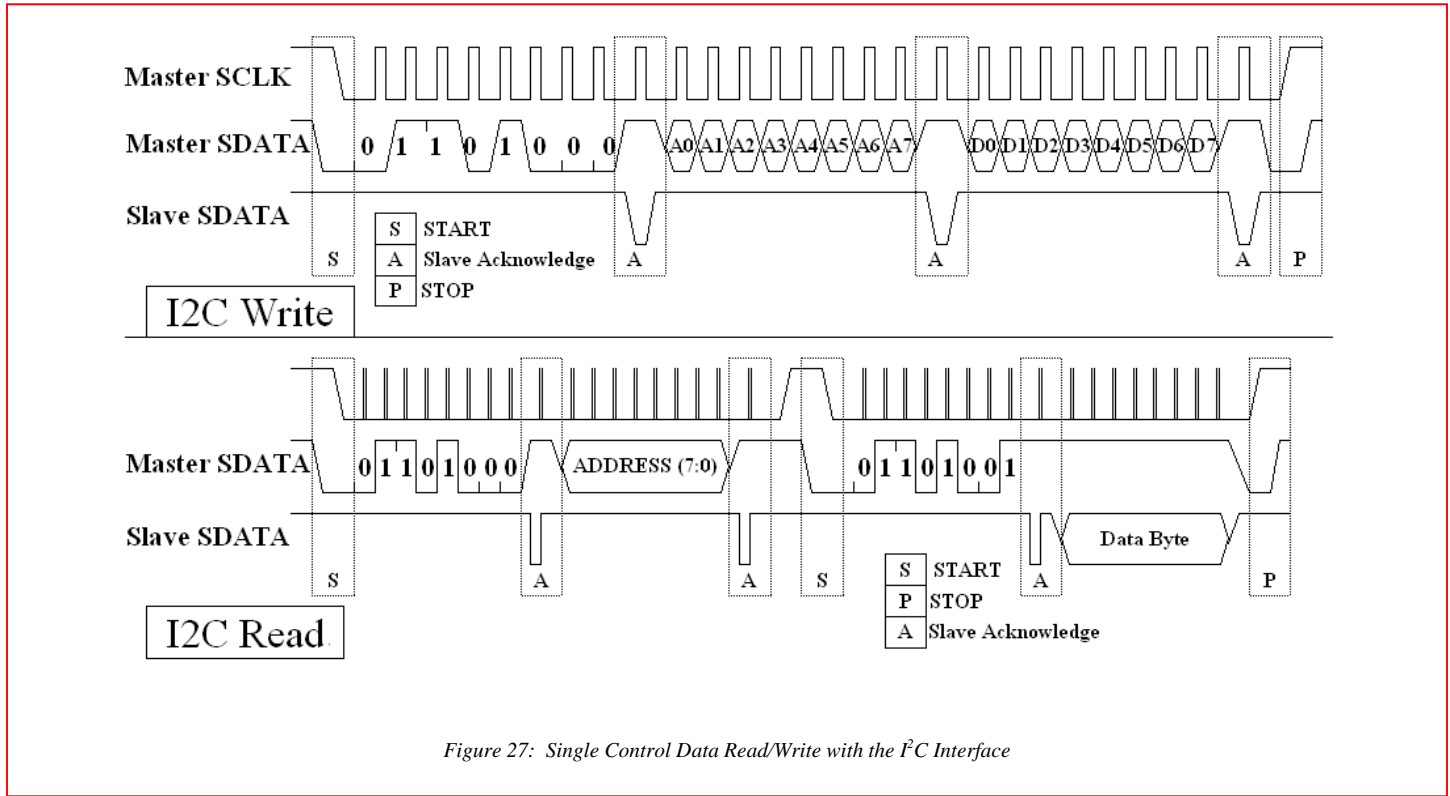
Master SCLK

Master SDATA 0 1 1 0 1 0 0 0 A0 A1 A2 A3 A4 A5 A6 A7 D0 D1 D2 D3 D4 D5 D6 D7

Slave SDATA

S A A A P

| S | START |
|---|---|
| A | Slave Acknowledge |
| P | STOP |

I2C Write

Master SDATA 0 1 1 0 1 0 0 0 ADDRESS (7:0) 0 1 1 0 1 0 0 1

Slave SDATA Data Byte

S A A S A P

| S | START |
|---|---|
| P | STOP |
| A | Slave Acknowledge |

I2C Read

*Figure 27: Single Control Data Read/Write with the $I^2C$ Interface*